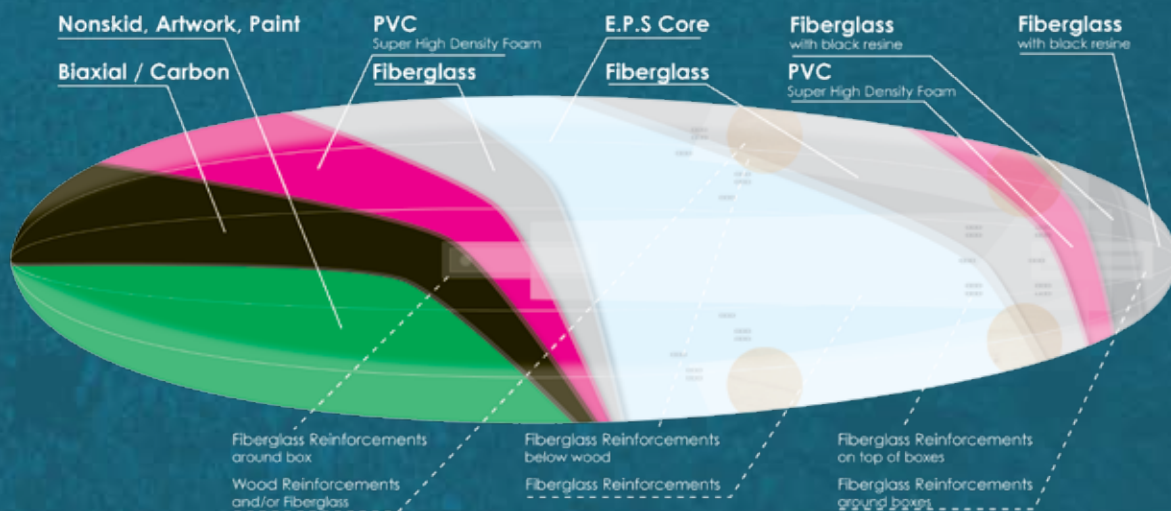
Nonskid, Artwork, Paint

Biaxial / Carbon

PVC
Super High Density Foam

Fiberglass

E.P.S Core

Fiberglass

Fiberglass
with black resine

PVC
Super High Density Foam

Fiberglass
with black resine

Fiberglass Reinforcements around box

Wood Reinforcements and/or Fiberglass

Fiberglass Reinforcements below wood

Fiberglass Reinforcements

Fiberglass Reinforcements on top of boxes

Fiberglass Reinforcements around boxes